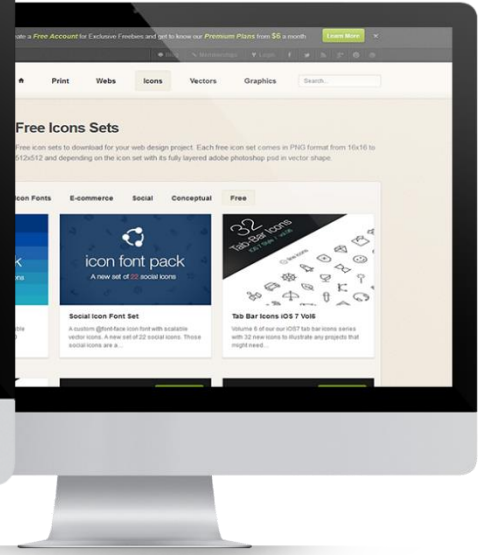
ate a Free Account for Exclusive Freebies and get to know our Premium Plans from $6 a month Learn More ×

Print Webs Icons Vectors Graphics Search...

Free Icons Sets

Free icon sets to download for your web design project. Each free icon set comes in PNG format from 16x16 to 512x512 and depending on the icon set with its fully layered adobe photoshop psd in vector shape.

Icon Fonts E-commerce Social Conceptual Free

icon font pack
A new set of 22 social icons

32 Tab Bar Icons

Social Icon Font Set
A custom @font-face icon font with scalable vector icons. A new set of 22 social icons. Those social icons are a...

Tab Bar Icons iOS 7 Vol6
Volume 6 of our our iOS7 tab bar icons series with 32 new icons to illustrate any projects that might need...